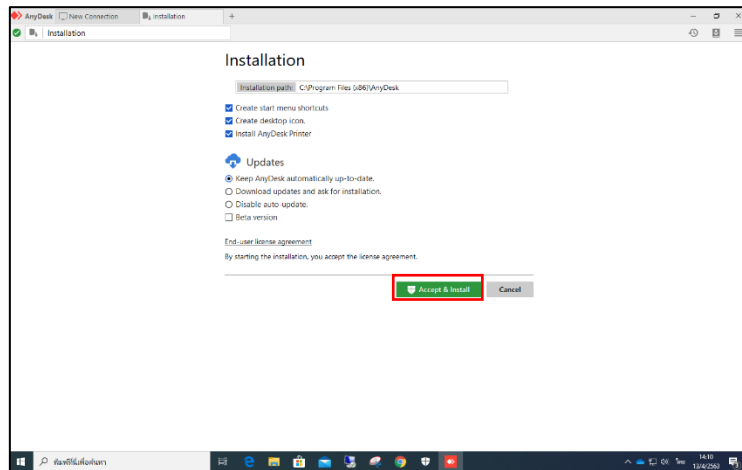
AnyDesk New Connection Installation +

Installation

Installation

Installation path: C:\Program Files (x86)\AnyDesk

Create start menu shortcuts
Create desktop icon.
Install AnyDesk Printer

Updates

Keep AnyDesk automatically up-to-date.
Download updates and ask for installation.
Disable auto-update.
Beta version

End-user license agreement

By starting the installation, you accept the license agreement.

Accept & Install

Cancel

พิมพ์ที่นี่เพื่อค้นหา

ไทย 14:10 13/4/2563